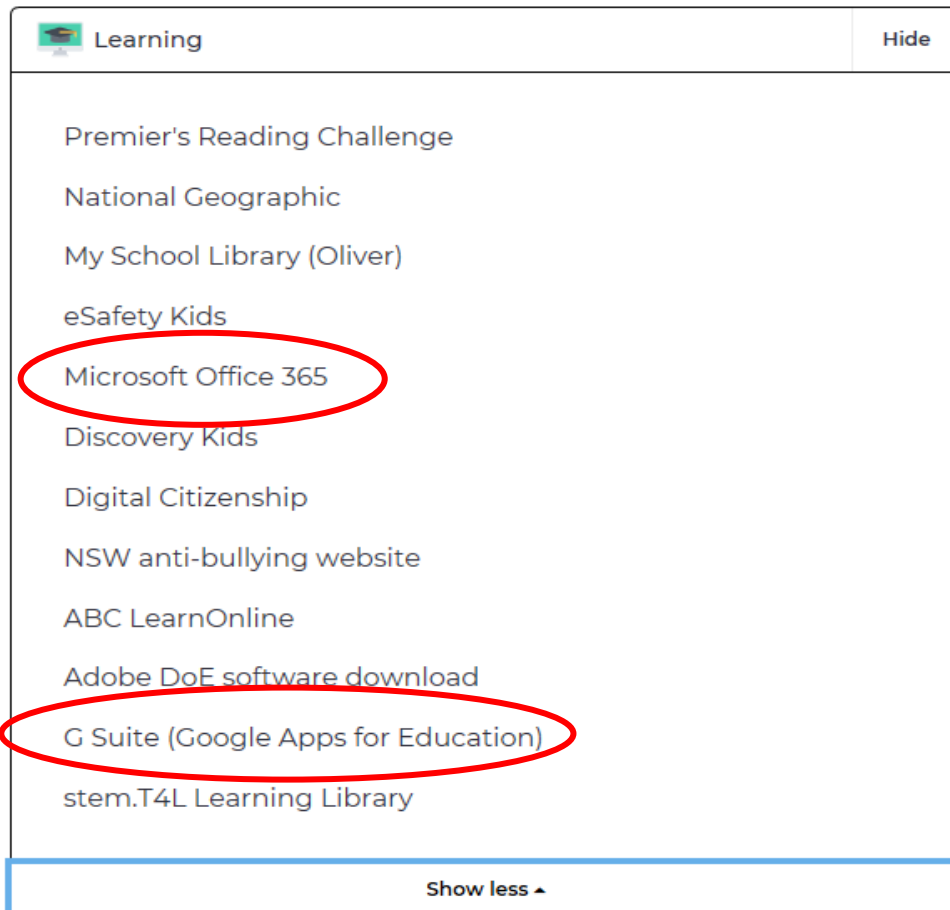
Learning

Hide

Premier's Reading Challenge

National Geographic

My School Library (Oliver)

eSafety Kids

Microsoft Office 365

Discovery Kids

Digital Citizenship

NSW anti-bullying website

ABC LearnOnline

Adobe DoE software download

G Suite (Google Apps for Education)

stem.T4L Learning Library

Show less ▴